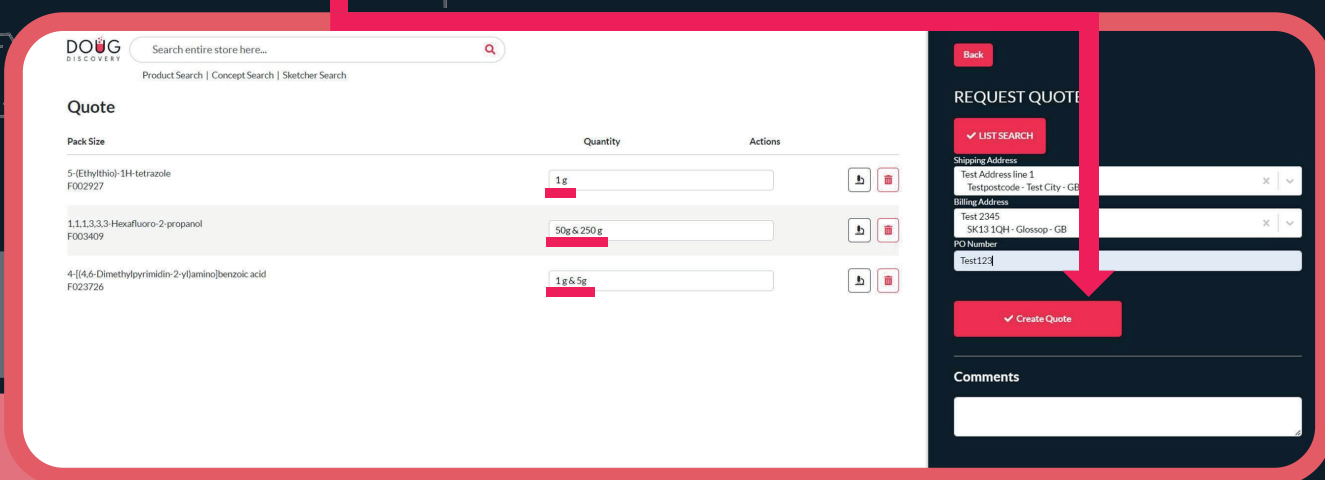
DOUG DISCOVERY

Search entire store here...

Product Search | Concept Search | Sketcher Search

Quote

| Pack Size | Quantity | Actions |
|---|---|---|
| 5-(Ethylthio)-1H-tetrazole F002927 | 1 g | |
| 1,1,1,3,3,3-Hexafluoro-2-propanol F003409 | 50g & 250 g | |
| 4-[(4,6-Dimethylpyrimidin-2-yl)amino]benzoic acid F023726 | 1 g & 5g | |

Back

REQUEST QUOTE

LIST SEARCH

Shipping Address
Test Address line 1
Testpostcode - Test City - GB

Billing Address
Test 2345
SK13 1QH - Glossop - GB

PO Number
Test123

Create Quote

Comments